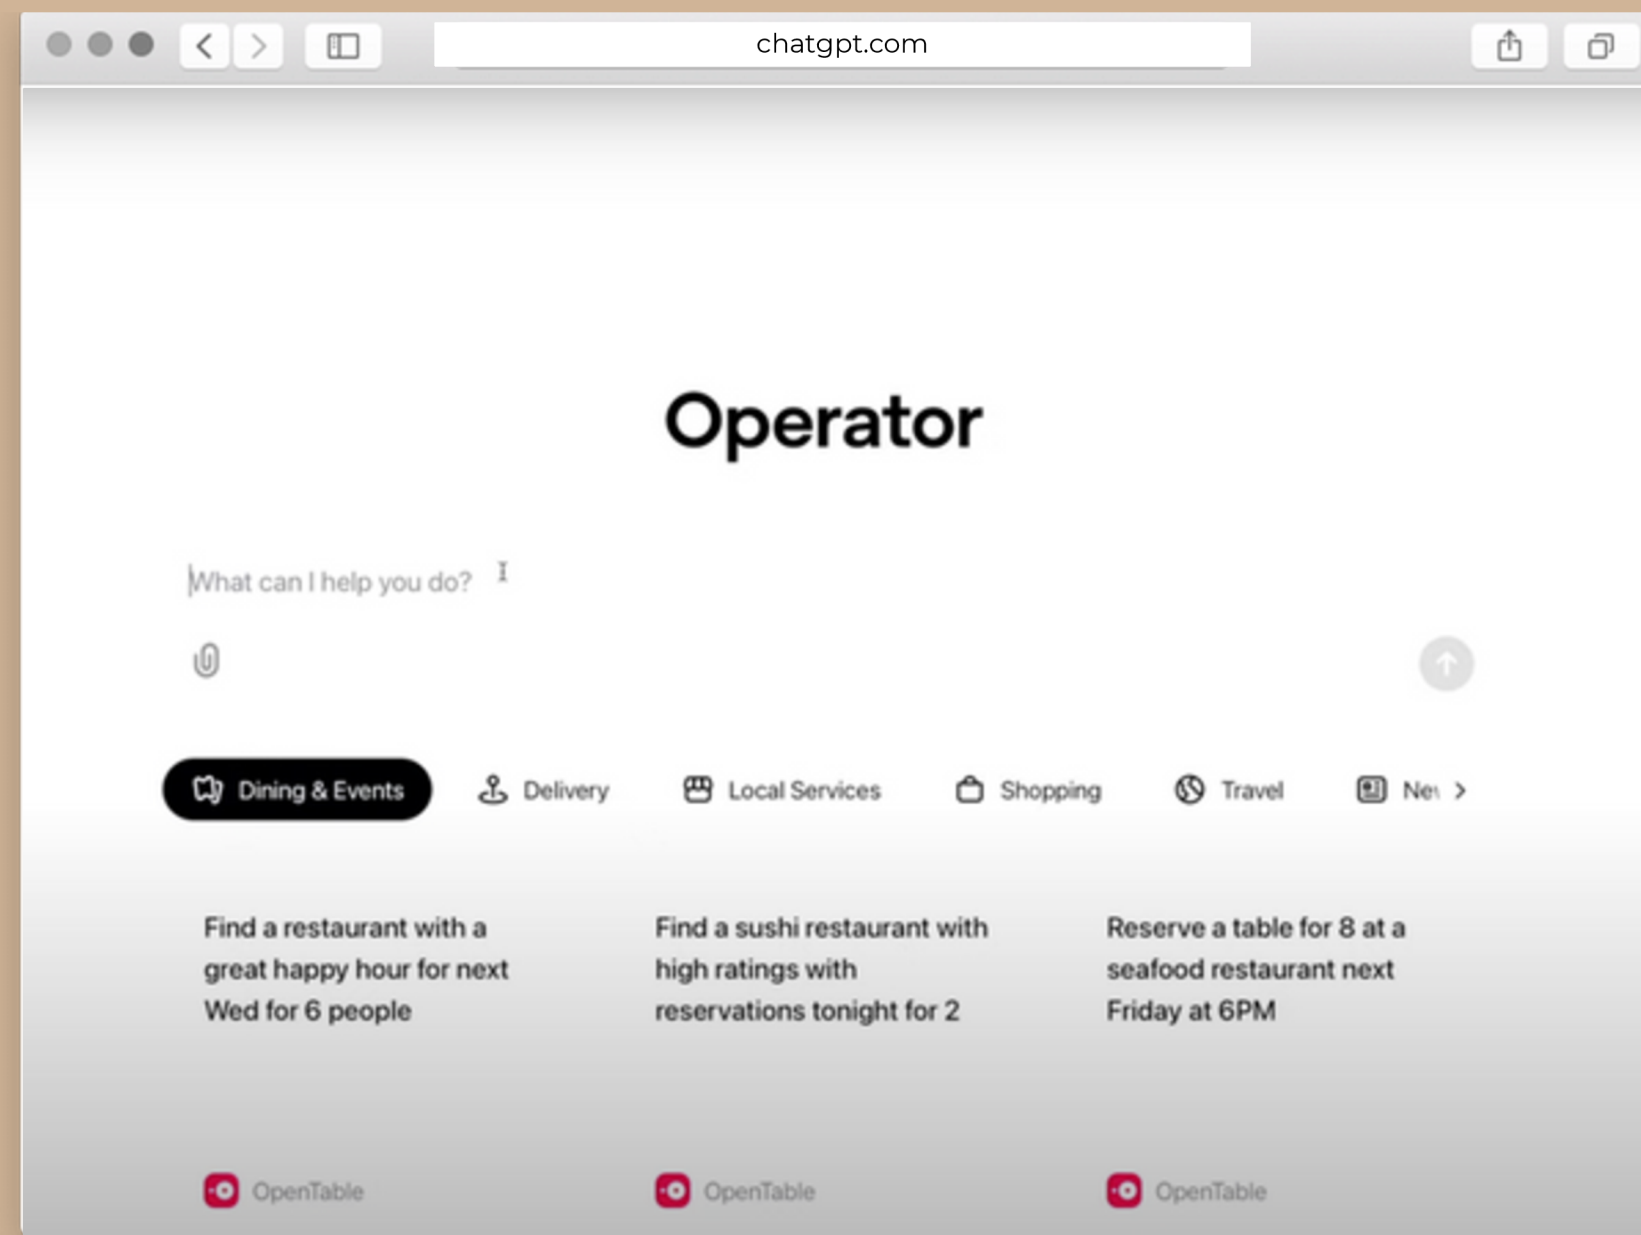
chatgpt.com

Operator

What can I help you do?

Dining & Events
Delivery
Local Services
Shopping
Travel
Ne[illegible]

Find a restaurant with a great happy hour for next Wed for 6 people

OpenTable

Find a sushi restaurant with high ratings with reservations tonight for 2

OpenTable

Reserve a table for 8 at a seafood restaurant next Friday at 6PM

OpenTable